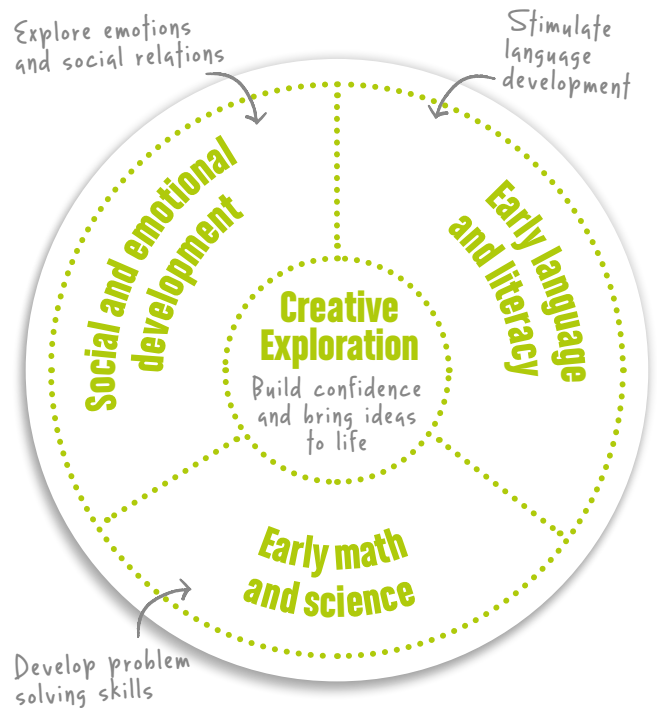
Explore emotions and social relations

Stimulate language development

Social and emotional development

Early language and literacy

Creative Exploration

Build confidence and bring ideas to life

Early math and science

Develop problem solving skills